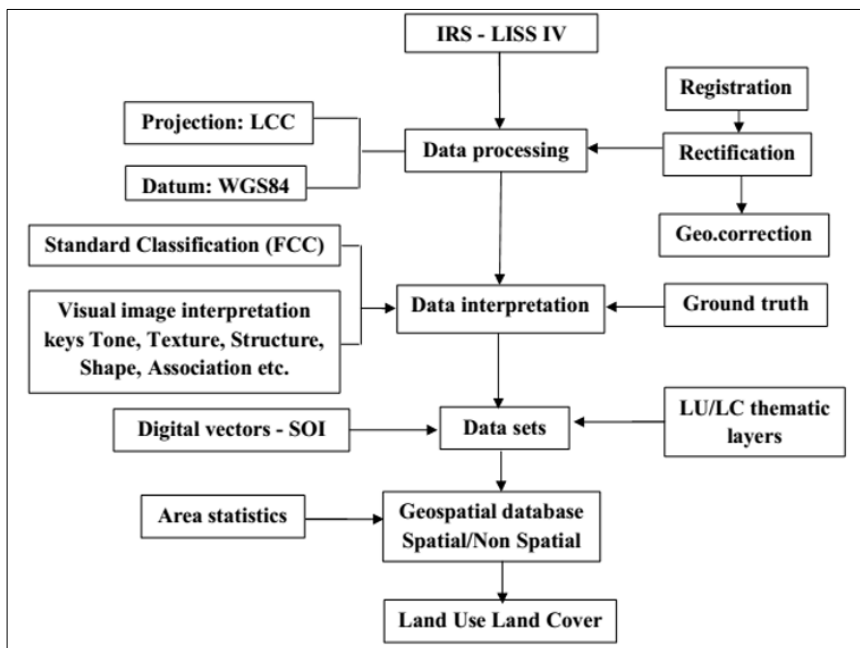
IRS - LISS IV

Registration

Projection: LCC

Data processing

Rectification

Datum: WGS84

Geo.correction

Standard Classification (FCC)

Visual image interpretation keys Tone, Texture, Structure, Shape, Association etc.

Data interpretation

Ground truth

Digital vectors - SOI

Data sets

LU/LC thematic layers

Area statistics

Geospatial database Spatial/Non Spatial

Land Use Land Cover